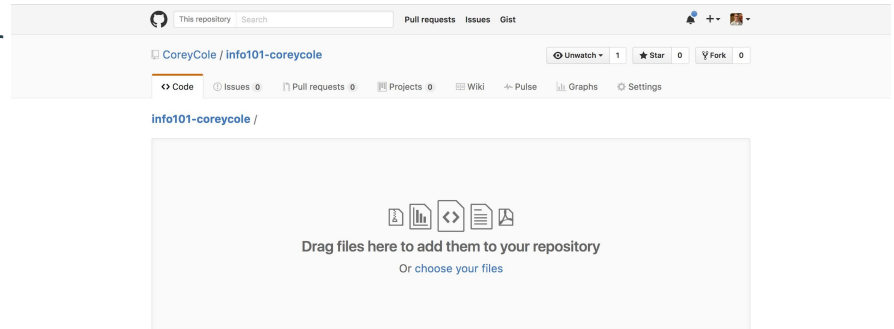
This repository Search

Pull requests Issues Gist

+▾

CoreyCole / info101-coreycole

Unwatch ▾ 1

Star 0

Fork 0

<> Code

Issues 0

Pull requests 0

Projects 0

Wiki

Pulse

Graphs

Settings

info101-coreycole /

Drag files here to add them to your repository

Or choose your files